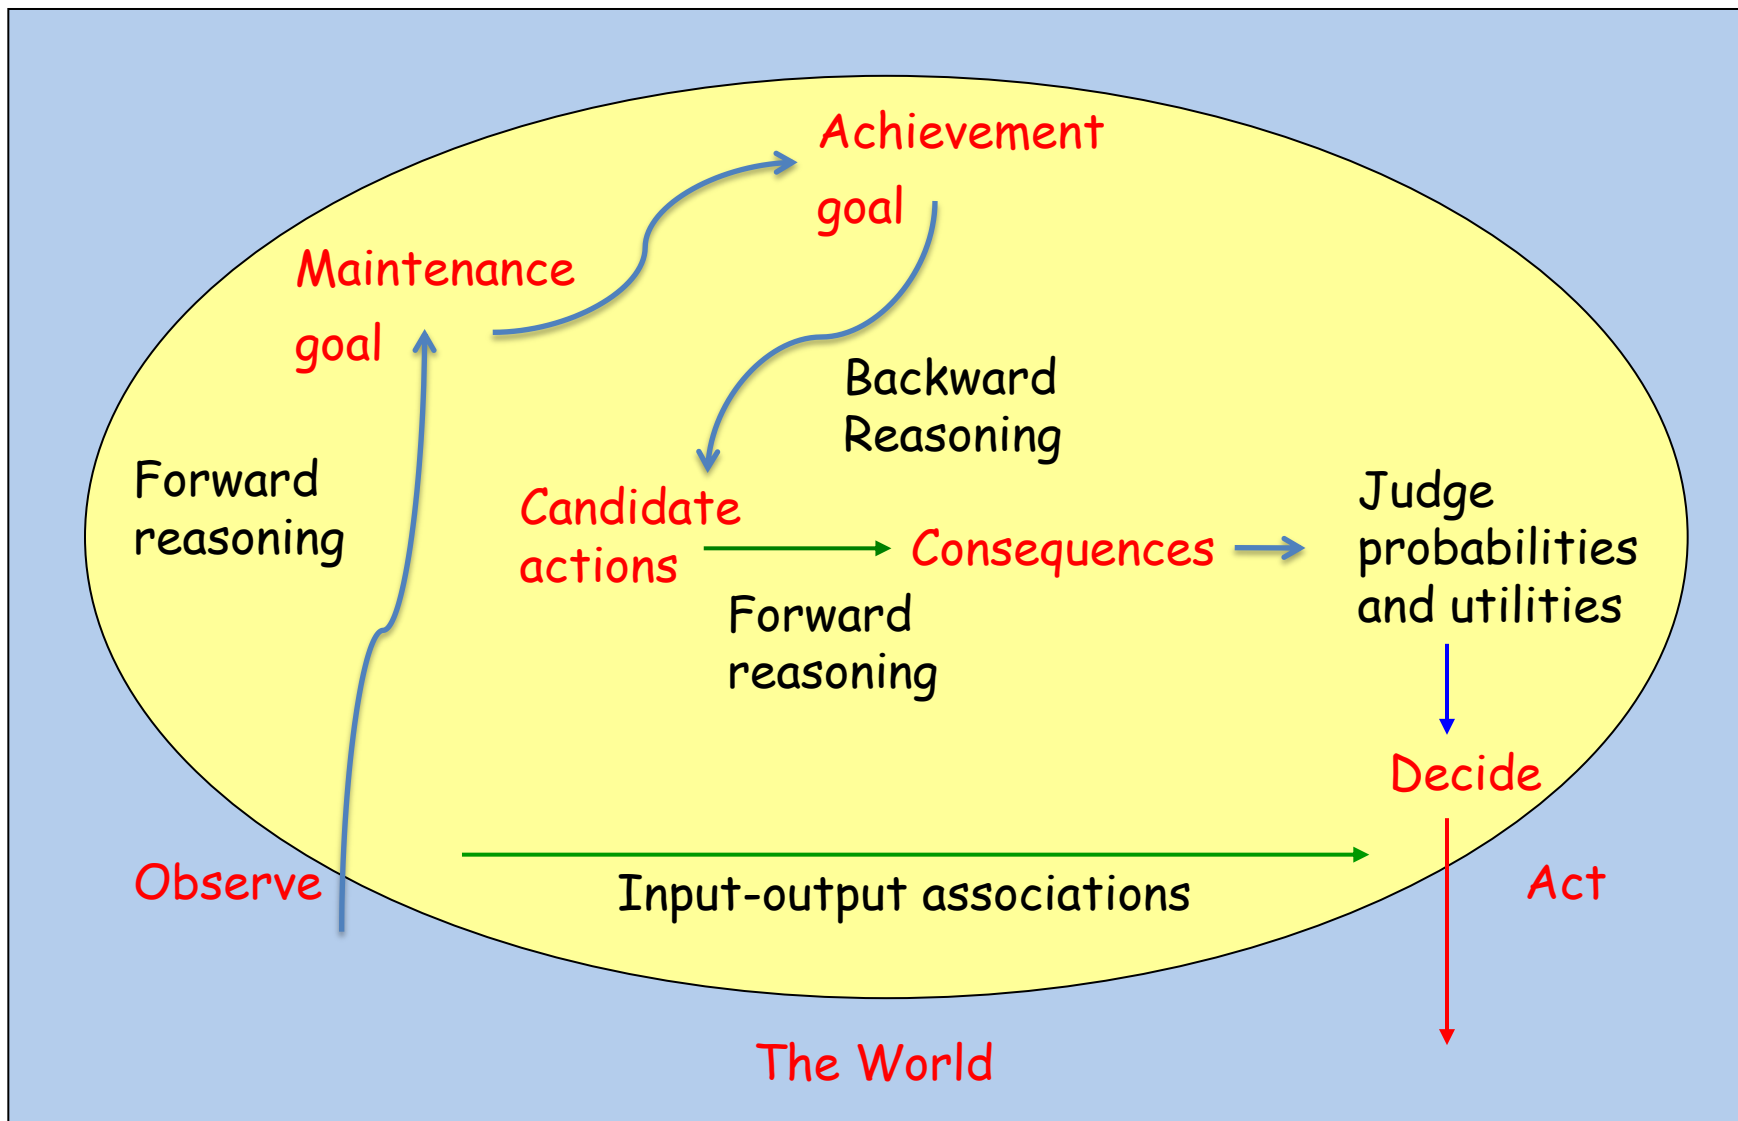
Achievement goal

Maintenance goal

Backward Reasoning

Forward reasoning

Candidate actions

Consequences

Judge probabilities and utilities

Forward reasoning

Decide

Observe

Input-output associations

Act

The World